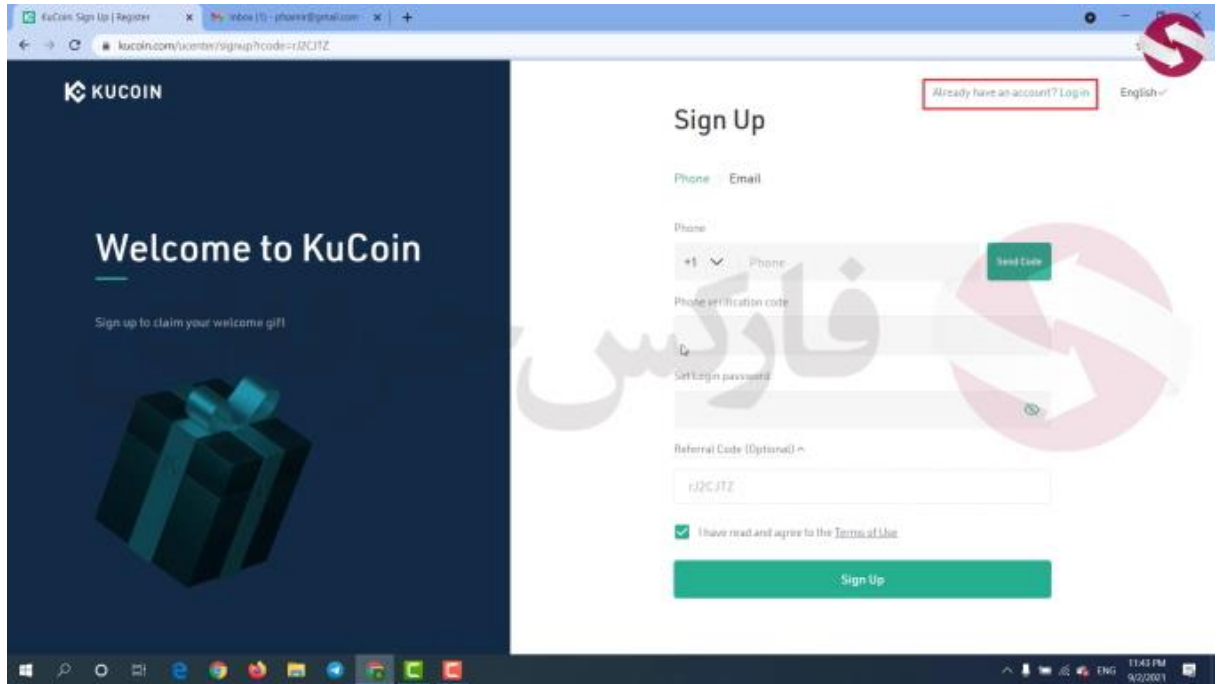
KuCoin Sign Up | Register
Inbox (1) - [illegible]@gmail.com
kucoin.com/ucenter/signup?code=rJ2CJTZ

KUCOIN

Welcome to KuCoin

Sign up to claim your welcome gift

Already have an account? Log in
English

Sign Up

Phone Email

Phone
+1 Phone
Send Code

Phone verification code

Set Login password

Referral Code (Optional)

rJ2CJTZ

I have read and agree to the Terms of Use

Sign Up

فارکس

ENG 11:43 PM 9/2/2021